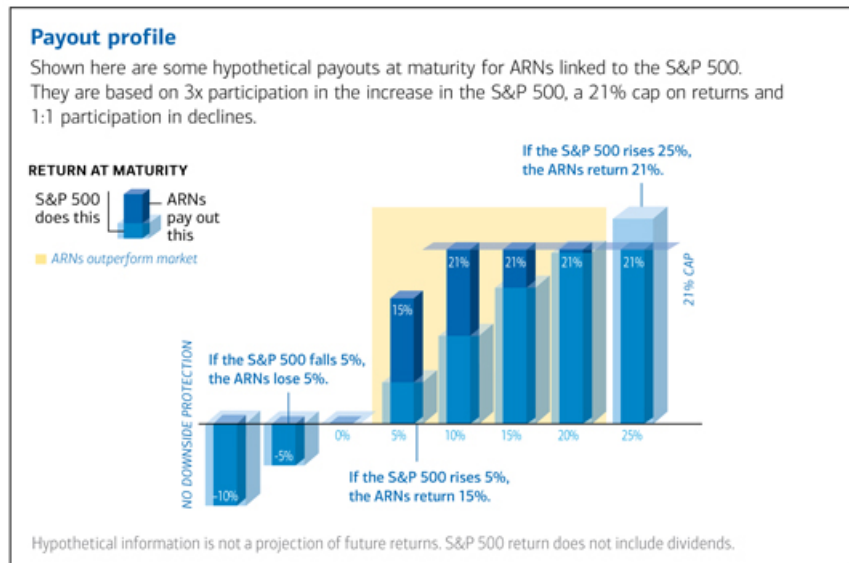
Payout profile

Shown here are some hypothetical payouts at maturity for ARNs linked to the S&P 500. They are based on 3x participation in the increase in the S&P 500, a 21% cap on returns and 1:1 participation in declines.

RETURN AT MATURITY

S&P 500 does this

ARNs pay out this

ARNs outperform market

If the S&P 500 rises 25%, the ARNs return 21%.

21% CAP

21%

21%

21%

21%

15%

If the S&P 500 falls 5%, the ARNs lose 5%.

NO DOWNSIDE PROTECTION

0%

5%

10%

15%

20%

25%

-5%

-10%

If the S&P 500 rises 5%, the ARNs return 15%.

Hypothetical information is not a projection of future returns. S&P 500 return does not include dividends.